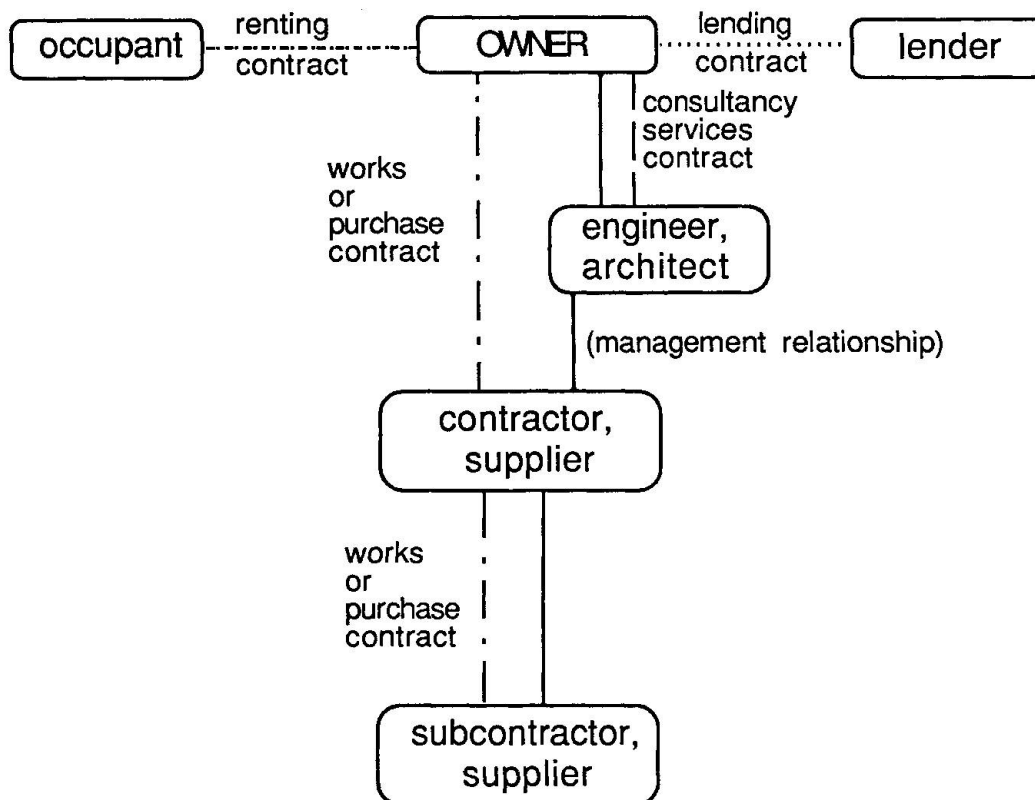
occupant

renting contract

OWNER

lending contract

lender

consultancy services contract

works or purchase contract

engineer, architect

(management relationship)

contractor, supplier

works or purchase contract

subcontractor, supplier